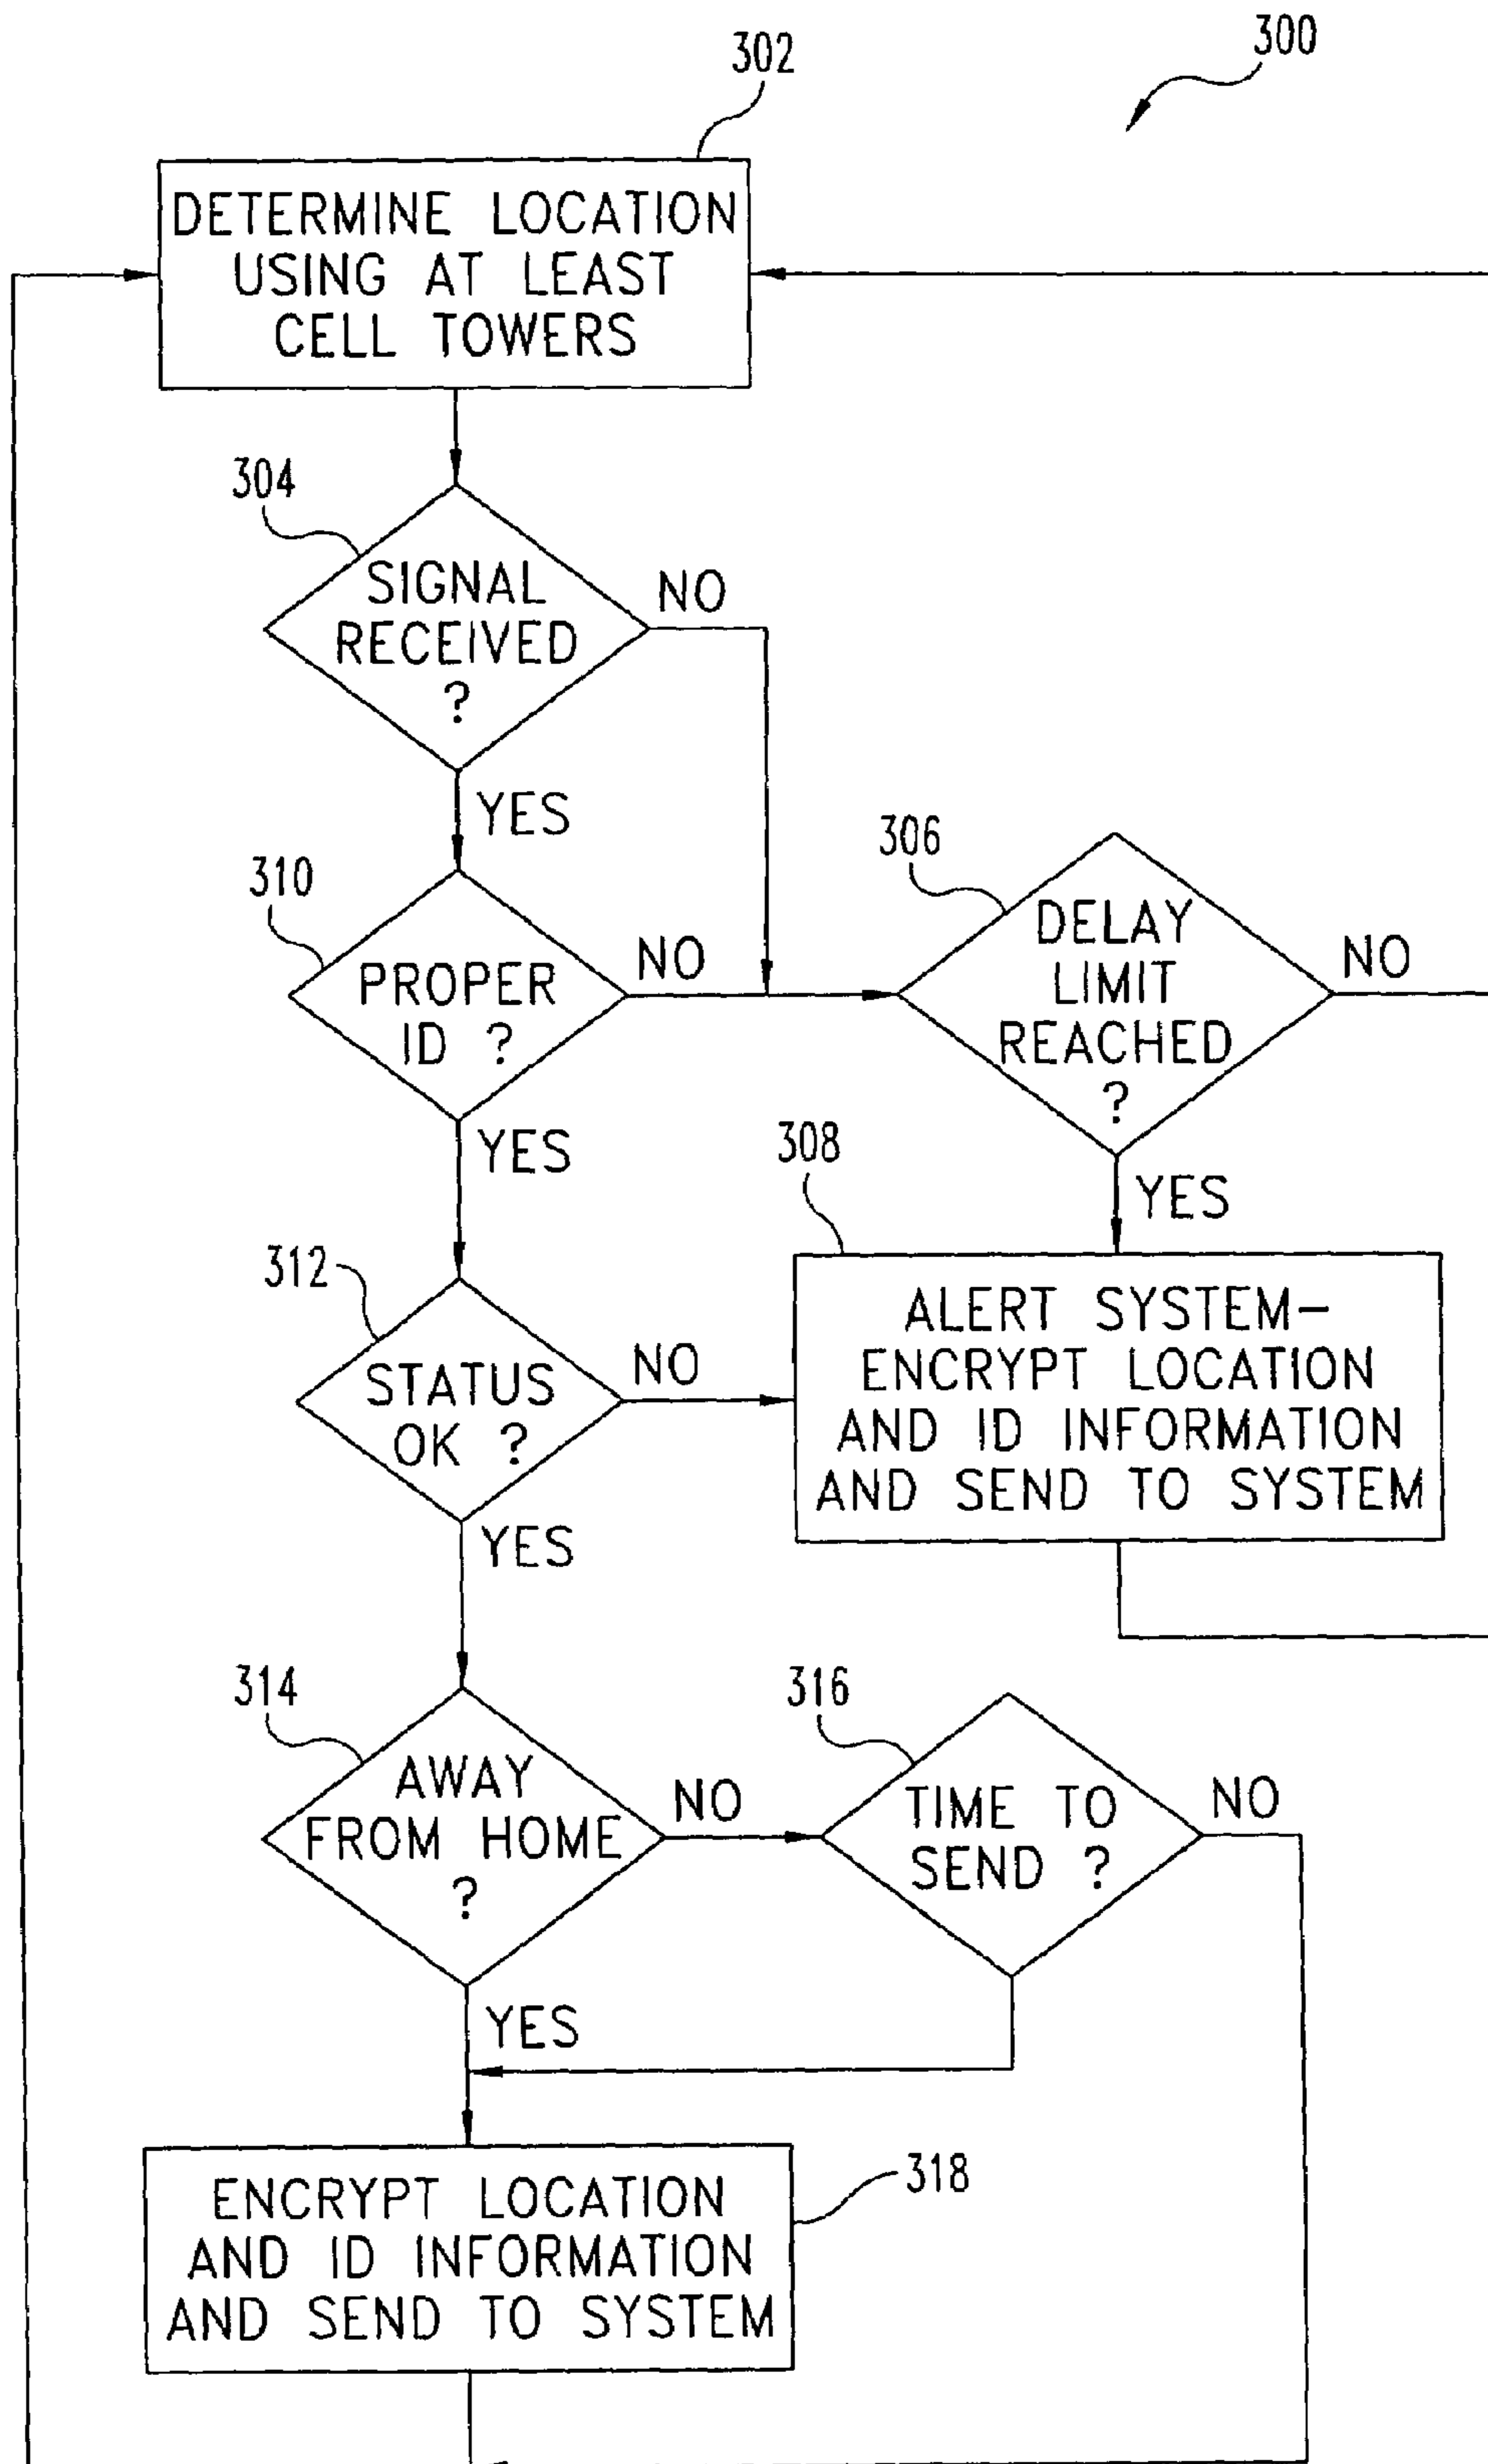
300

302

DETERMINE LOCATION USING AT LEAST CELL TOWERS

304

SIGNAL RECEIVED ?

NO

YES

310

PROPER ID ?

NO

YES

306

DELAY LIMIT REACHED ?

NO

YES

308

312

STATUS OK ?

NO

YES

ALERT SYSTEM– ENCRYPT LOCATION AND ID INFORMATION AND SEND TO SYSTEM

314

AWAY FROM HOME ?

NO

YES

316

TIME TO SEND ?

NO

ENCRYPT LOCATION AND ID INFORMATION AND SEND TO SYSTEM

318